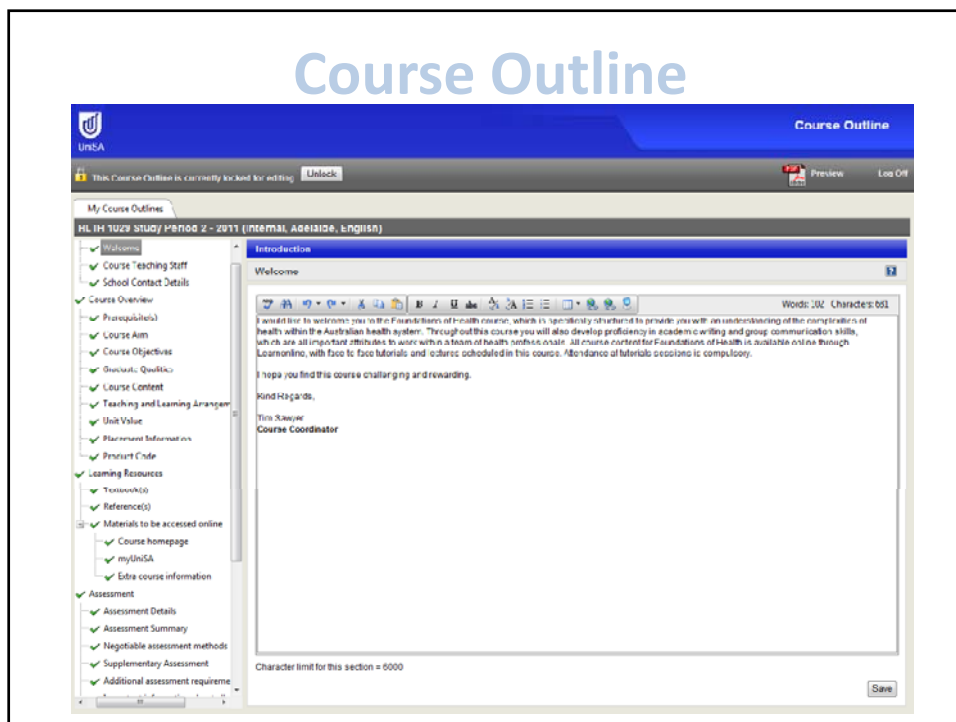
Course Outline

UniSA

Course Outline

This Course Outline is currently locked for editing Unlock

Preview Log Off

My Course Outlines

HLTH 1029 Study Period 2 - 2011 (Internal, Adelaide, English)

Welcome
Course Teaching Staff
School Contact Details
Course Overview
Prerequisite(s)
Course Aim
Course Objectives
Graduate Qualities
Course Content
Teaching and Learning Arrangem
Unit Value
Placement Information
Product Code
Learning Resources
Textbook(s)
Reference(s)
Materials to be accessed online
Course homepage
myUniSA
Extra course information
Assessment
Assessment Details
Assessment Summary
Negotiable assessment methods
Supplementary Assessment
Additional assessment requireme

Introduction

Welcome

Words: 102 Characters: 681

I would like to welcome you to the Foundations of Health course, which is specifically structured to provide you with an understanding of the complexities of health within the Australian health system. Throughout this course you will also develop proficiency in academic writing and group communication skills, which are all important attributes to work within a team of health professionals. All course content for Foundations of Health is available online through Learnonline, with face to face tutorials and lectures scheduled in this course. Attendance at tutorials sessions is compulsory.

I hope you find this course challenging and rewarding.

Kind Regards,

Tim Sawyer
Course Coordinator

Character limit for this section = 6000

Save